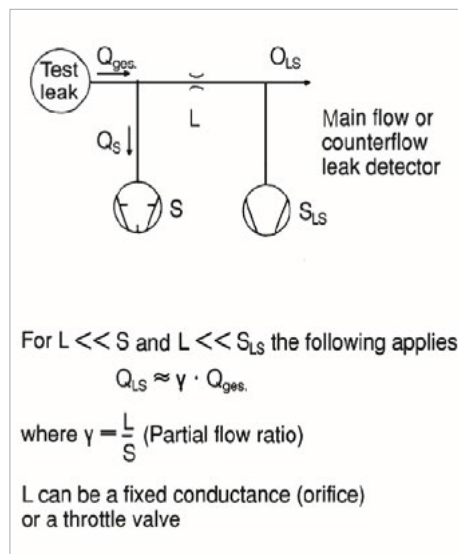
Test leak

$Q_{ges.}$

$O_{LS}$

L

Main flow or counterflow leak detector

$Q_S$

S

$S_{LS}$

For $L << S$ and $L << S_{LS}$ the following applies

$Q_{LS} \approx \gamma \cdot Q_{ges.}$

where $\gamma = \frac{L}{S}$ (Partial flow ratio)

L can be a fixed conductance (orifice) or a throttle valve